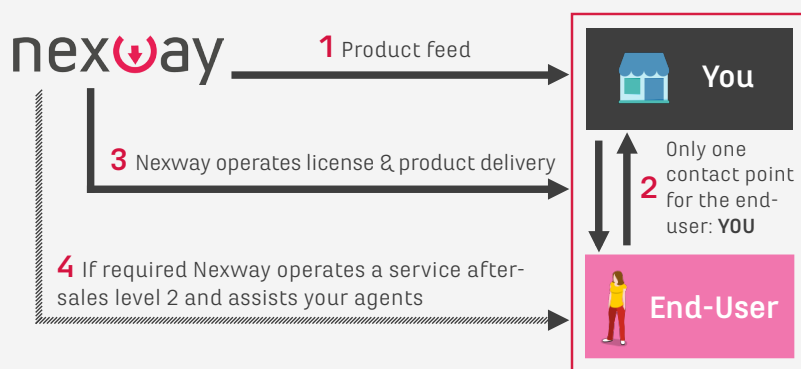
nexway

1 Product feed

You

3 Nexway operates license & product delivery

2 Only one contact point for the end-user: YOU

4 If required Nexway operates a service after-sales level 2 and assists your agents

End-User